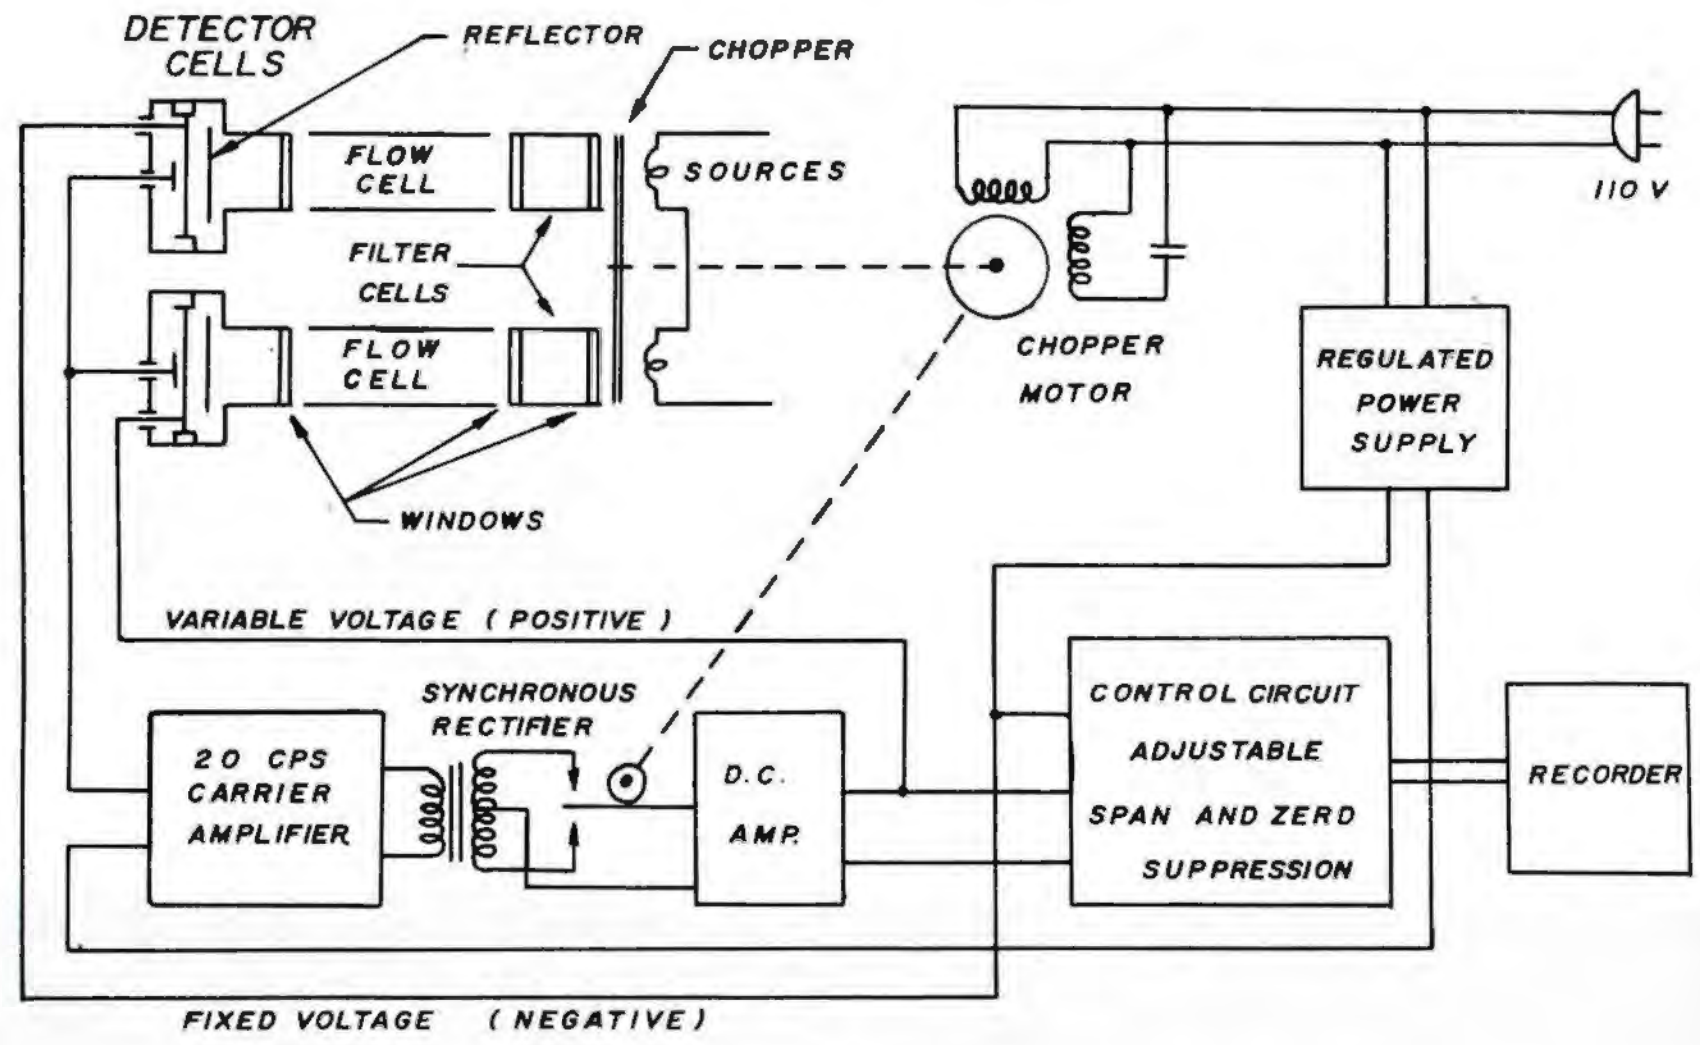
DETECTOR CELLS

REFLECTOR

CHOPPER

FLOW CELL

SOURCES

110 V

FILTER CELLS

FLOW CELL

CHOPPER MOTOR

REGULATED POWER SUPPLY

WINDOWS

VARIABLE VOLTAGE ( POSITIVE )

SYNCHRONOUS RECTIFIER

20 CPS CARRIER AMPLIFIER

D.C. AMP.

CONTROL CIRCUIT ADJUSTABLE SPAN AND ZERD SUPPRESSION

RECORDER

FIXED VOLTAGE ( NEGATIVE )